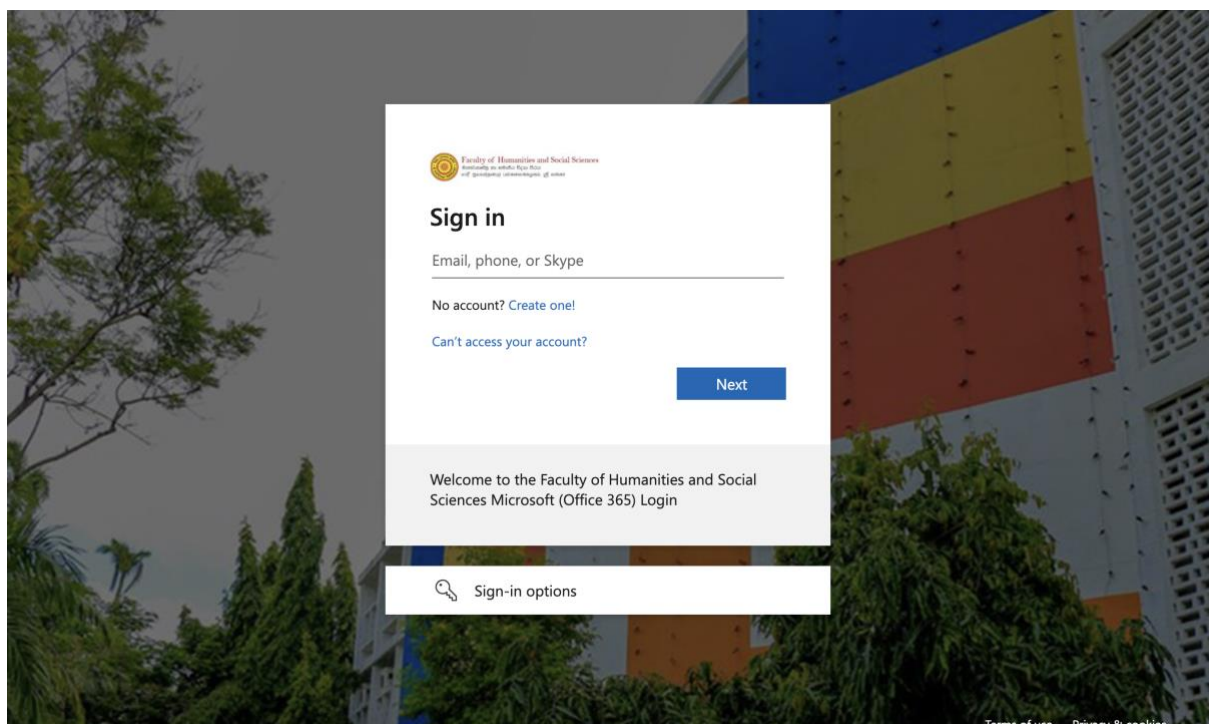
Faculty of Humanities and Social Sciences
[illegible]
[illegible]

Sign in

Email, phone, or Skype

No account? Create one!

Can't access your account?

Next

Welcome to the Faculty of Humanities and Social Sciences Microsoft (Office 365) Login

Sign-in options

Terms of use Privacy & cookies